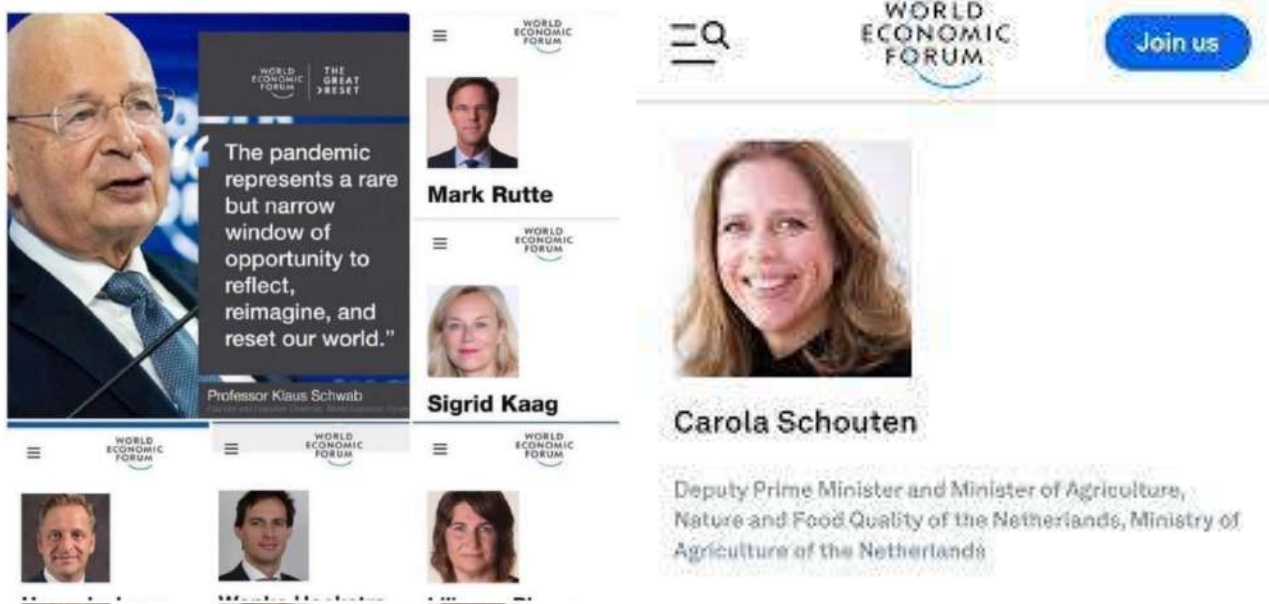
WORLD ECONOMIC FORUM | THE GREAT RESET

The pandemic represents a rare but narrow window of opportunity to reflect, reimagine, and reset our world."

Professor Klaus Schwab

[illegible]

WORLD ECONOMIC FORUM

Mark Rutte

WORLD ECONOMIC FORUM

Sigrid Kaag

WORLD ECONOMIC FORUM

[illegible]

WORLD ECONOMIC FORUM

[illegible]

WORLD ECONOMIC FORUM

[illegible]

WORLD ECONOMIC FORUM

Join us

Carola Schouten

Deputy Prime Minister and Minister of Agriculture, Nature and Food Quality of the Netherlands, Ministry of Agriculture of the Netherlands